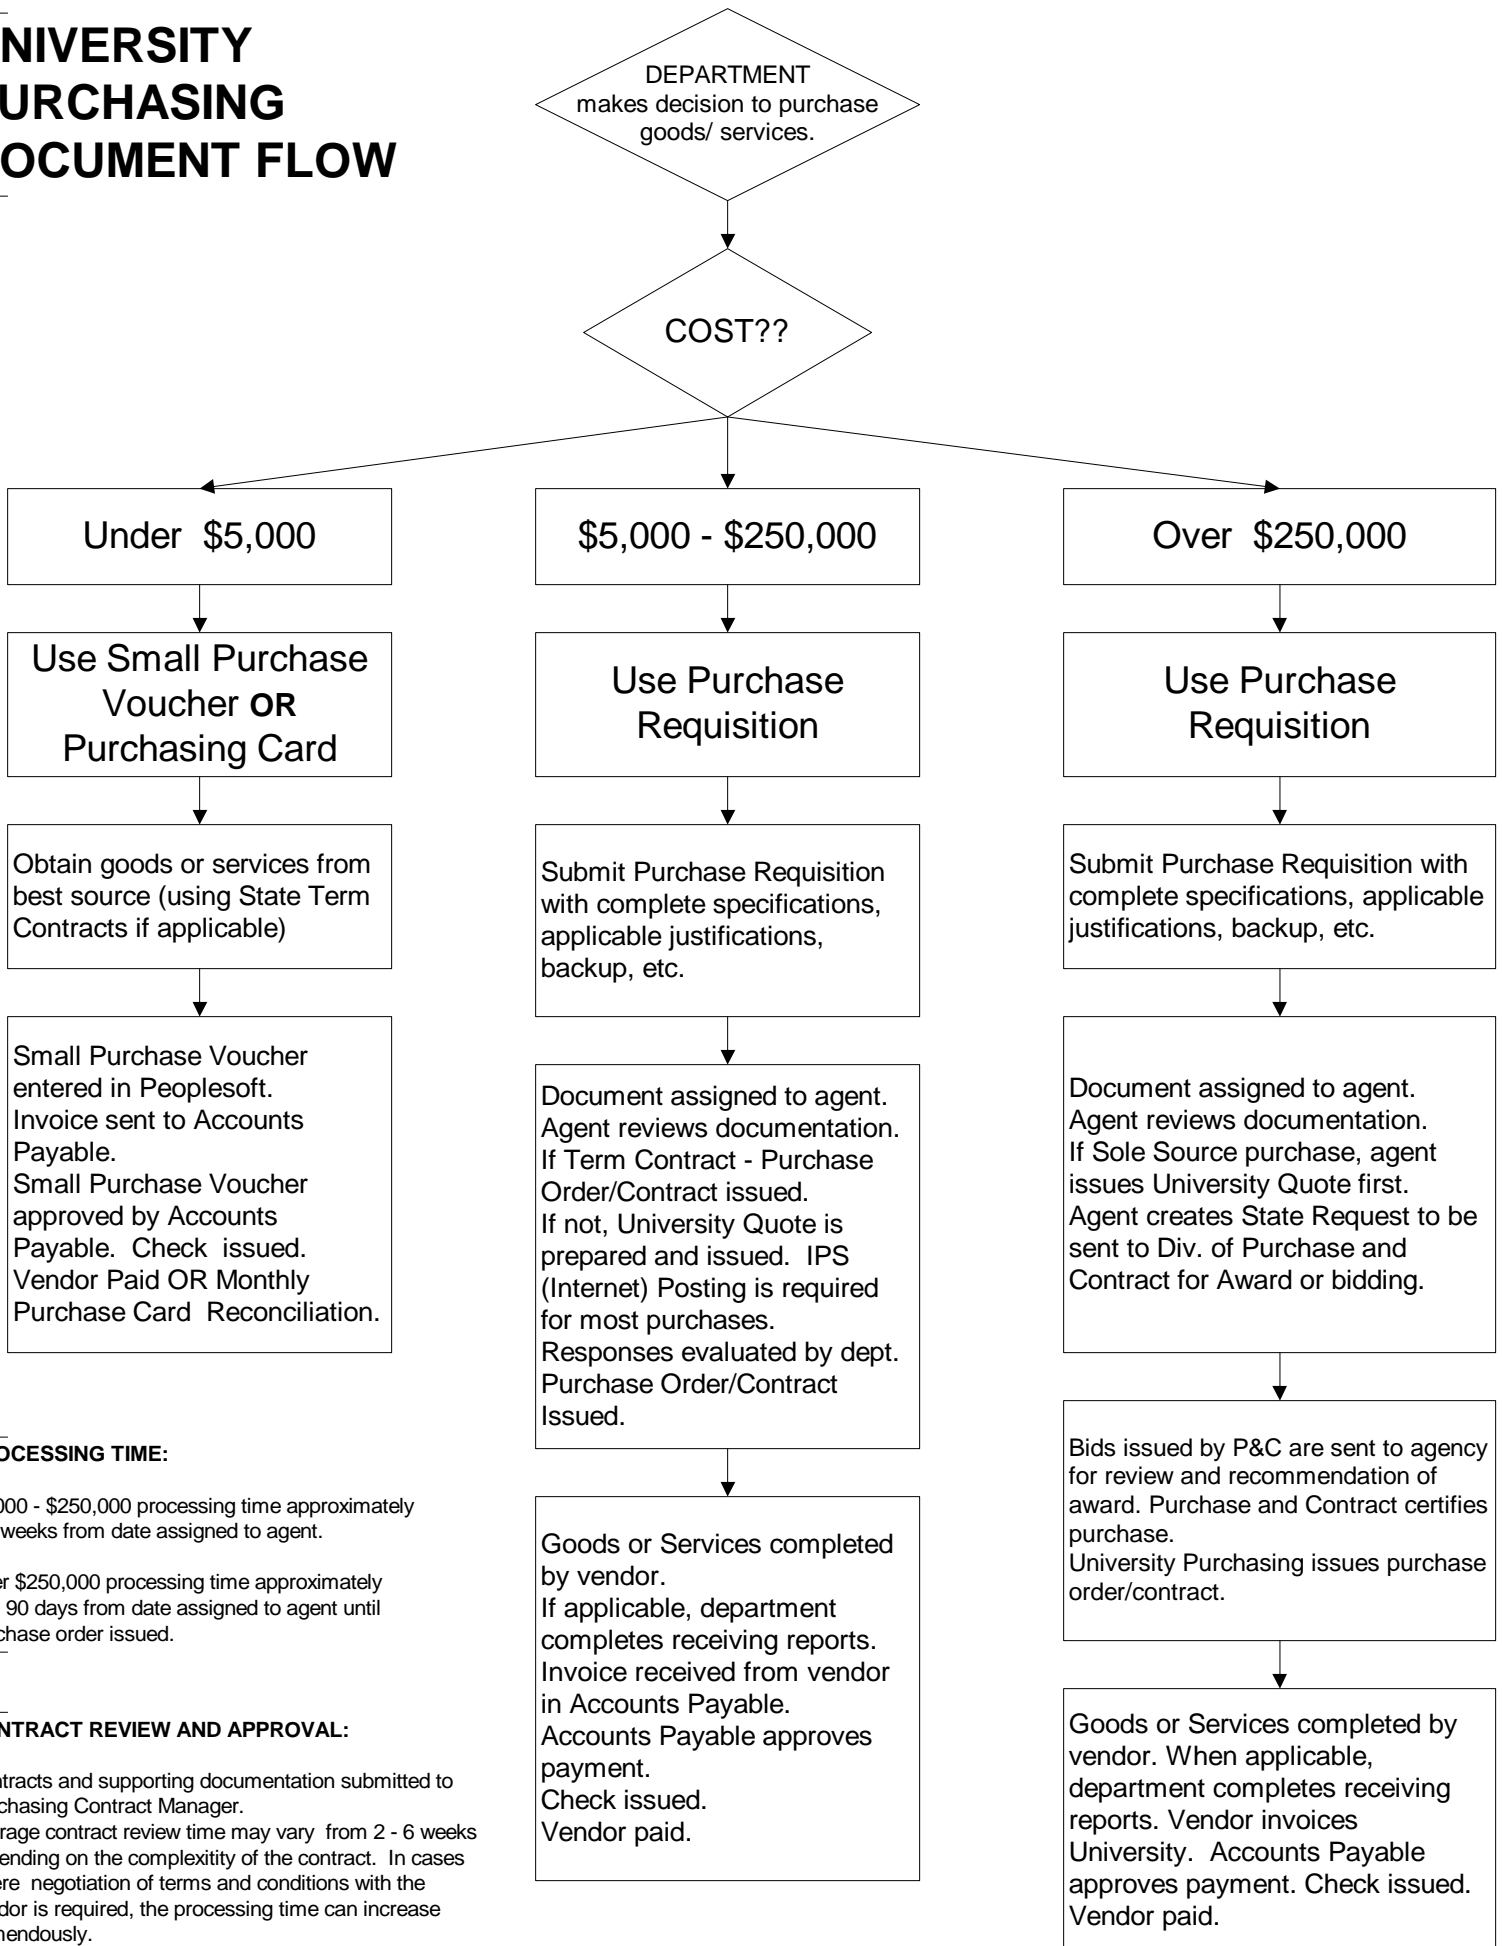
NIVERSITY
URCHASING
OCUMENT FLOW

DEPARTMENT makes decision to purchase goods/ services.

COST??

Under $5,000

$5,000 - $250,000

Over $250,000

Use Small Purchase Voucher **OR** Purchasing Card

Obtain goods or services from best source (using State Term Contracts if applicable)

Small Purchase Voucher entered in Peoplesoft. Invoice sent to Accounts Payable. Small Purchase Voucher approved by Accounts Payable. Check issued. Vendor Paid OR Monthly Purchase Card Reconciliation.

Use Purchase Requisition

Submit Purchase Requisition with complete specifications, applicable justifications, backup, etc.

Document assigned to agent. Agent reviews documentation. If Term Contract - Purchase Order/Contract issued. If not, University Quote is prepared and issued. IPS (Internet) Posting is required for most purchases. Responses evaluated by dept. Purchase Order/Contract Issued.

Goods or Services completed by vendor. If applicable, department completes receiving reports. Invoice received from vendor in Accounts Payable. Accounts Payable approves payment. Check issued. Vendor paid.

Use Purchase Requisition

Submit Purchase Requisition with complete specifications, applicable justifications, backup, etc.

Document assigned to agent. Agent reviews documentation. If Sole Source purchase, agent issues University Quote first. Agent creates State Request to be sent to Div. of Purchase and Contract for Award or bidding.

Bids issued by P&C are sent to agency for review and recommendation of award. Purchase and Contract certifies purchase.
University Purchasing issues purchase order/contract.

Goods or Services completed by vendor. When applicable, department completes receiving reports. Vendor invoices University. Accounts Payable approves payment. Check issued. Vendor paid.

OCESSING TIME:

000 - $250,000 processing time approximately weeks from date assigned to agent.

er $250,000 processing time approximately 90 days from date assigned to agent until chase order issued.

NTRACT REVIEW AND APPROVAL:

ntracts and supporting documentation submitted to chasing Contract Manager.
rage contract review time may vary from 2 - 6 weeks ending on the complexitity of the contract. In cases ere negotiation of terms and conditions with the dor is required, the processing time can increase mendously.